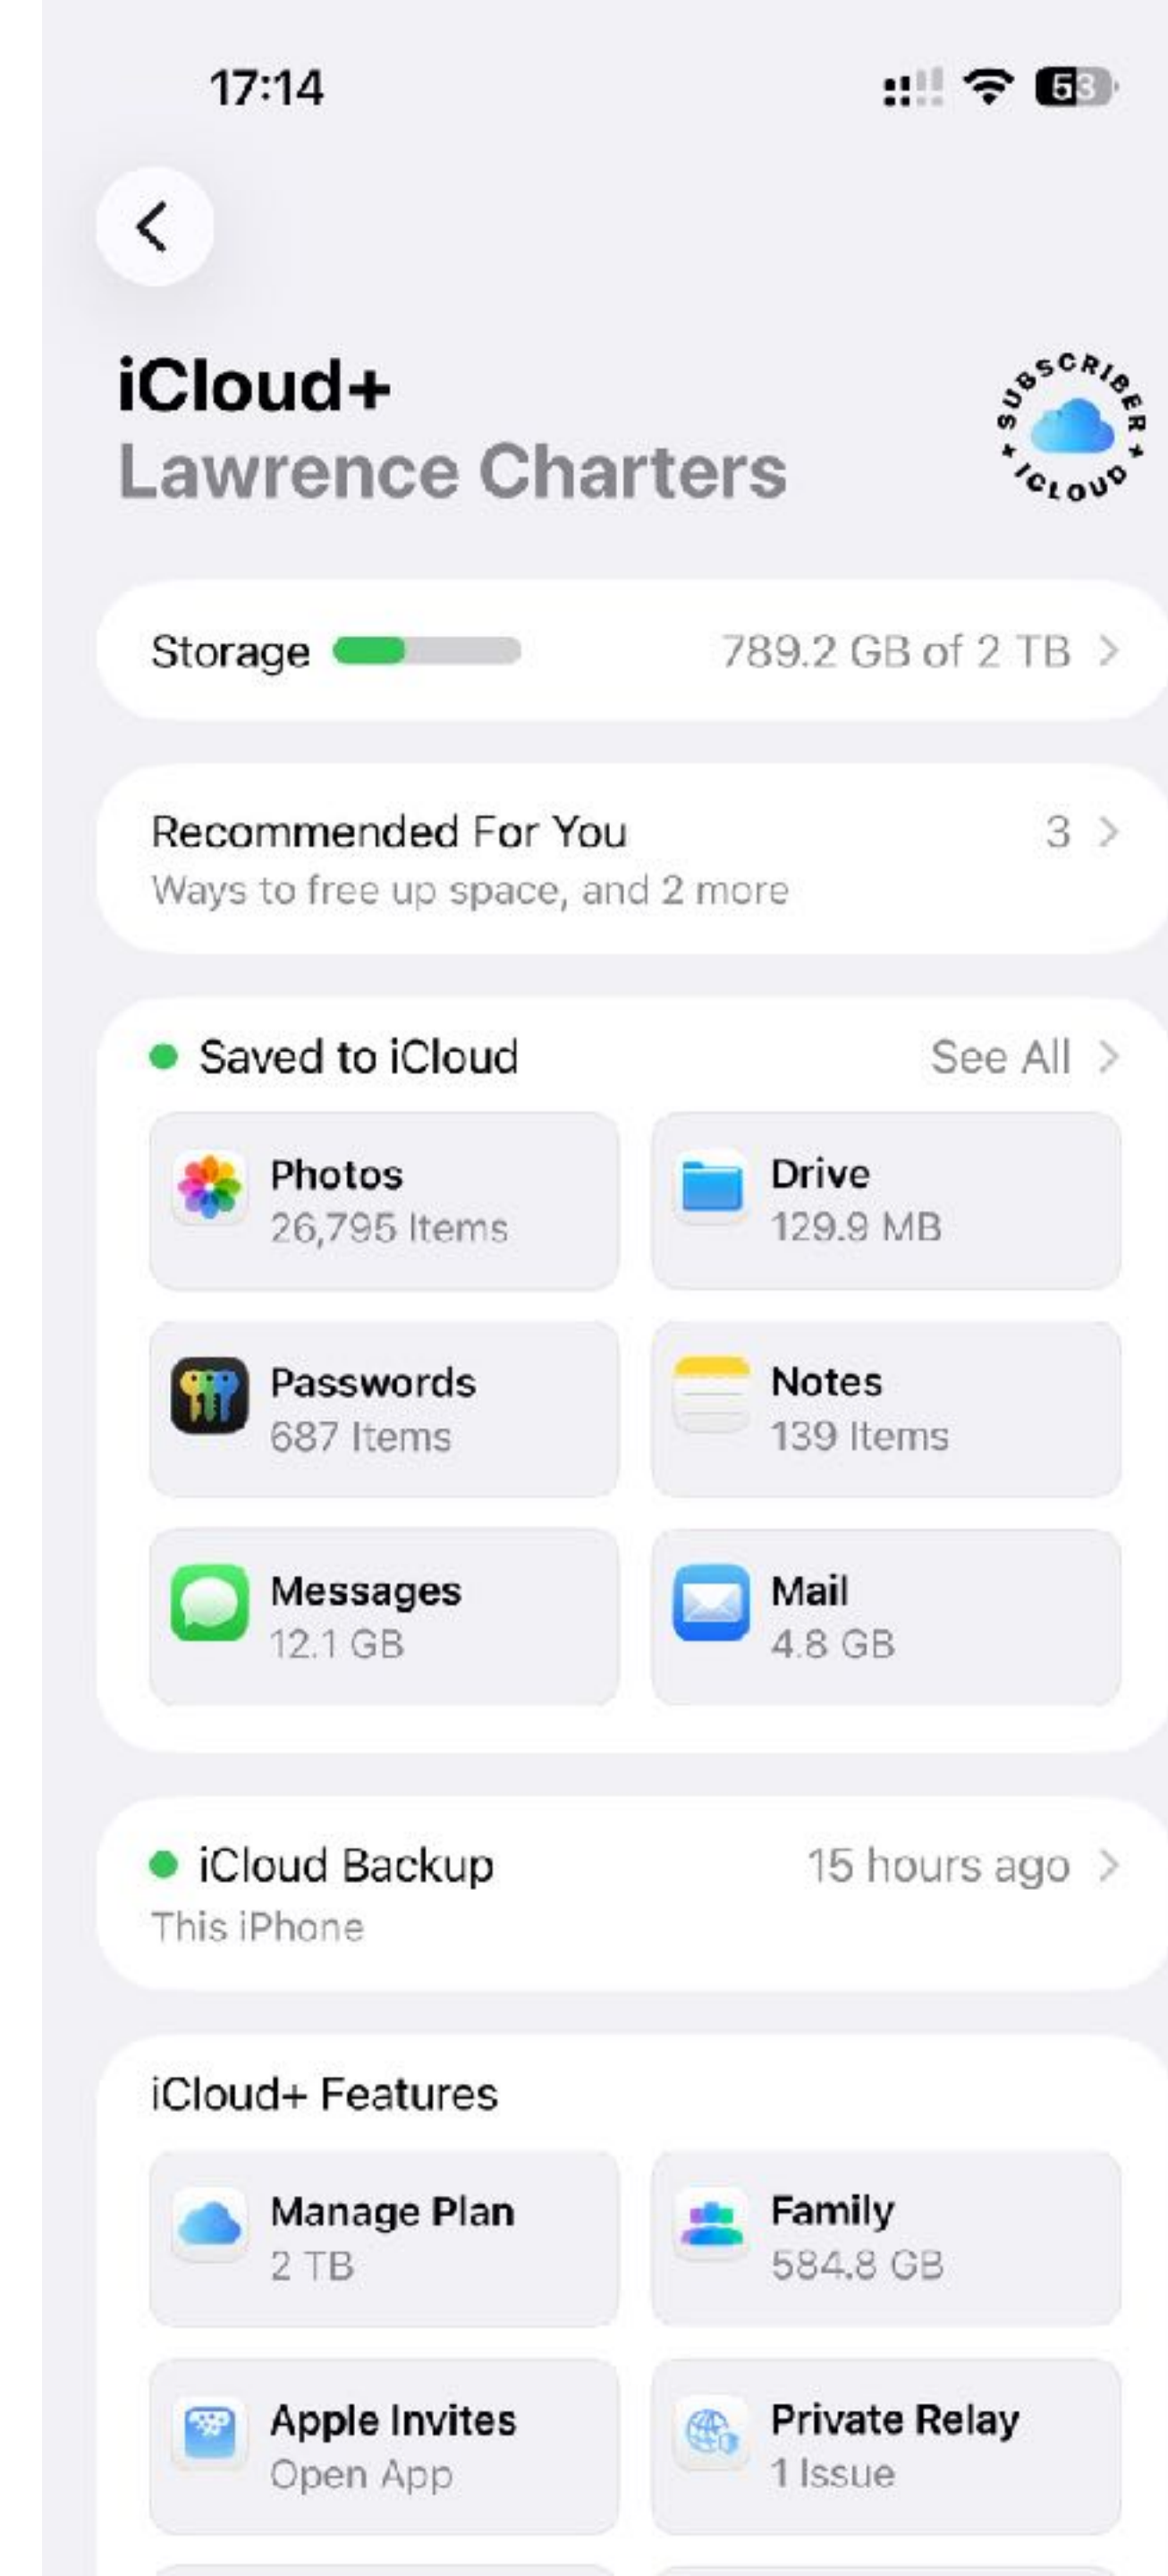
17:14

53

iCloud+
Lawrence Charters

SUBSCRIBER
iCLOUD

Storage 789.2 GB of 2 TB

Recommended For You 3
Ways to free up space, and 2 more

Saved to iCloud See All

Photos
26,795 Items

Drive
129.9 MB

Passwords
687 Items

Notes
139 Items

Messages
12.1 GB

Mail
4.8 GB

iCloud Backup 15 hours ago
This iPhone

iCloud+ Features

Manage Plan
2 TB

Family
584.8 GB

Apple Invites
Open App

Private Relay
1 Issue